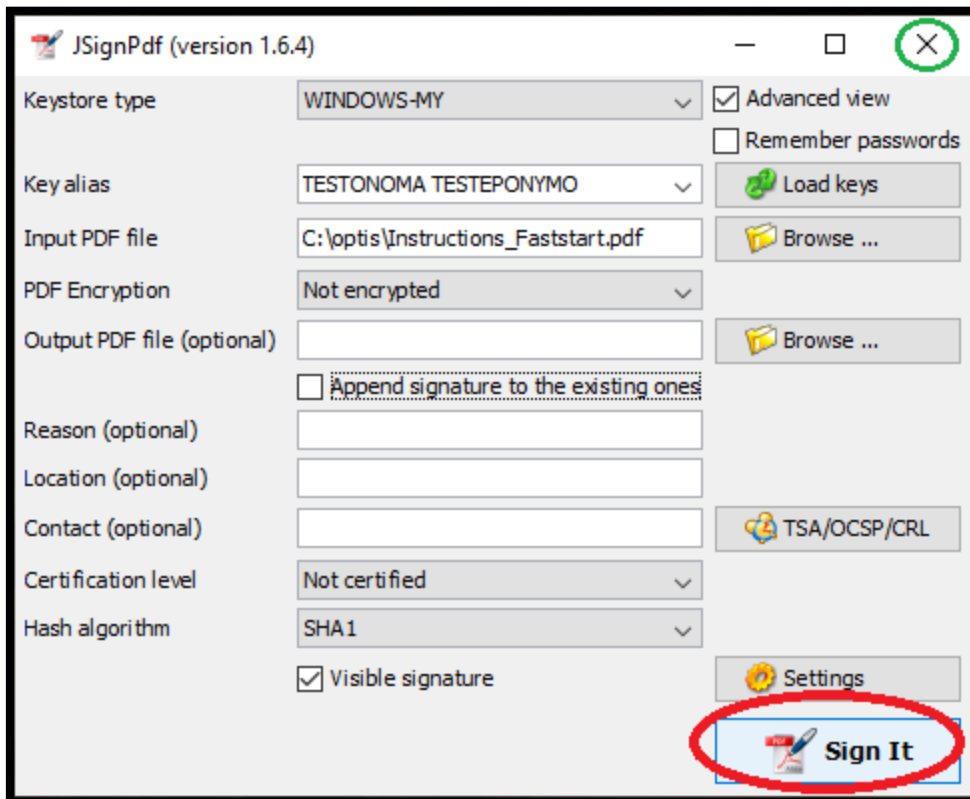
JSignPdf (version 1.6.4)

Keystore type WINDOWS-MY
Advanced view
Remember passwords
Key alias TESTONOMA TESTEPONYMO
Load keys
Input PDF file C:\optis\Instructions_Faststart.pdf
Browse ...
PDF Encryption Not encrypted
Output PDF file (optional)
Browse ...
Append signature to the existing ones
Reason (optional)
Location (optional)
Contact (optional)
TSA/OCSP/CRL
Certification level Not certified
Hash algorithm SHA1
Visible signature
Settings
Sign It